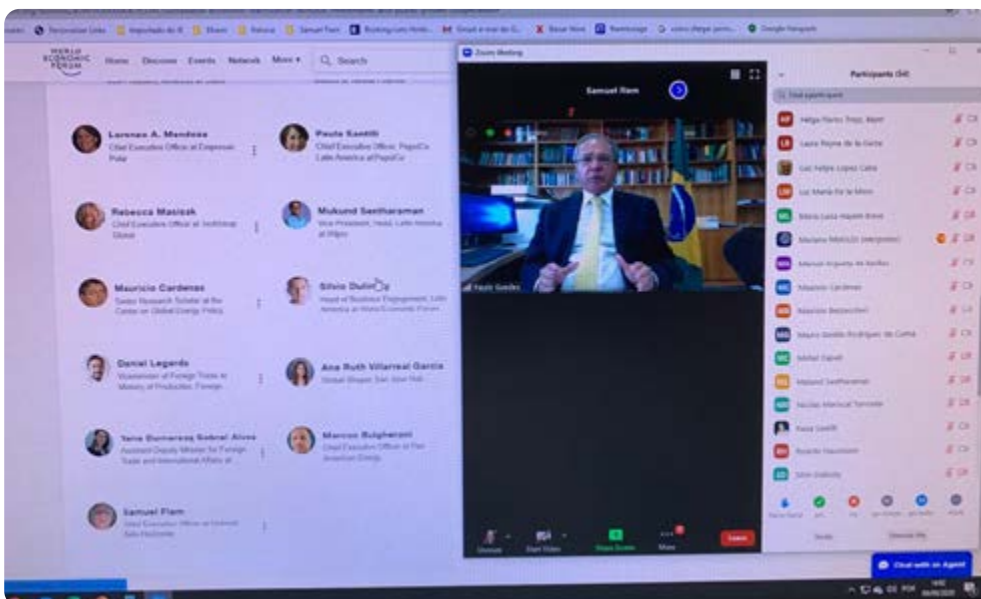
Personalizar Links | Importado do IE | Share | Reforça | Samuel Fiam | Booking.com Hotels | Gmail e mail do G... | Bauer New | Reembolso | como chegar perto... | Google Hangouts

WORLD ECONOMIC FORUM | Home | Discover | Events | Network | More ▾ | Search

Lorenzo A. Mendoza
Chief Executive Officer of Empresas Polar

Paula Santilli
Chief Executive Officer, PepsiCo Latin America at PepsiCo

Rebecca Masisak
Chief Executive Officer at TechSoup Global

Mukund Seetharaman
Vice President, Head, Latin America at Wipro

Mauricio Cardenas
Senior Research Scholar at the Center on Global Energy Policy

Silvio Dulinsky
Head of Business Engagement, Latin America at World Economic Forum

Daniel Legarda
Viceminister of Foreign Trade at Ministry of Production, Foreign...

Ana Ruth Villarreal Garcia
Global Shaper, San Jose Hub

Yana Dumaresq Sobral Alves
Assistant Deputy Minister for Foreign Trade and International Affairs at...

Marcos Bulgheroni
Chief Executive Officer at Pan American Energy

Samuel Fiam
Chief Executive Officer at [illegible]

Zoom Meeting

Samuel Fiam

Paulo Guedes

Participants (54)

Find a participant

Helga Flores Trejo, Mgmt
Laura Reyna de la Garza
Luz Felipe Lopez Calva
Luz Maria de la Mora
Silvia Luisa Haydee Bove
Mariana Mazzucato (Hergentes)
Marcus Arqueta de Arellao
Mauricio Cardenas
Mauricio Bezzecchini
Mauro Gentile Rodrigues da Cunha
Mikhail Ognev
Mukund Seetharaman
Nicolas Mariscal Torroella
Paula Santilli
Ricardo Hausmann
Silvio Dulinsky

Raise Hand | yes | no | go slower | go faster | more

Invite | Unmute Me

Unmute | Start Video | Share Screen | More | Leave

Chat with an Agent

POR